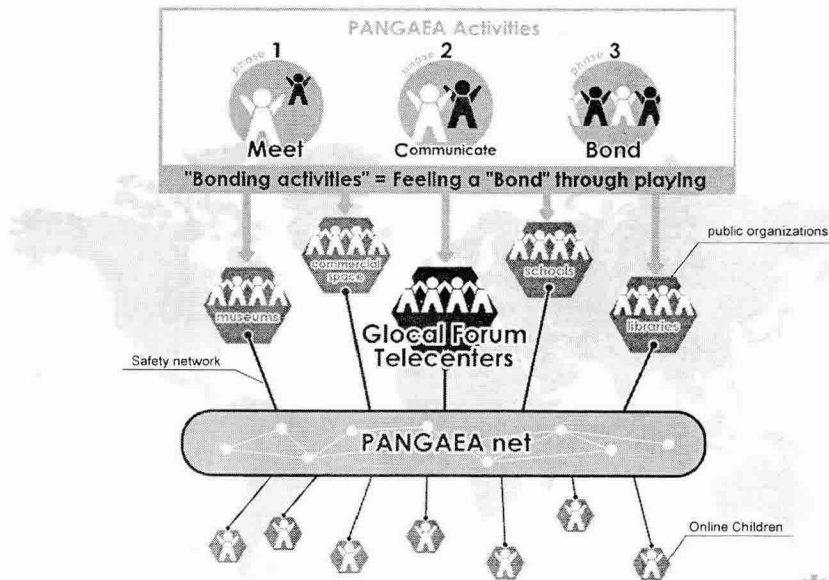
PANGAEA Activities

phase 1
Meet

phase 2
Communicate

phase 3
Bond

"Bonding activities" = Feeling a "Bond" through playing

public organizations

commercial space

schools

museums

libraries

Glocal Forum Telecenters

Safety network

PANGAEA net

Online Children